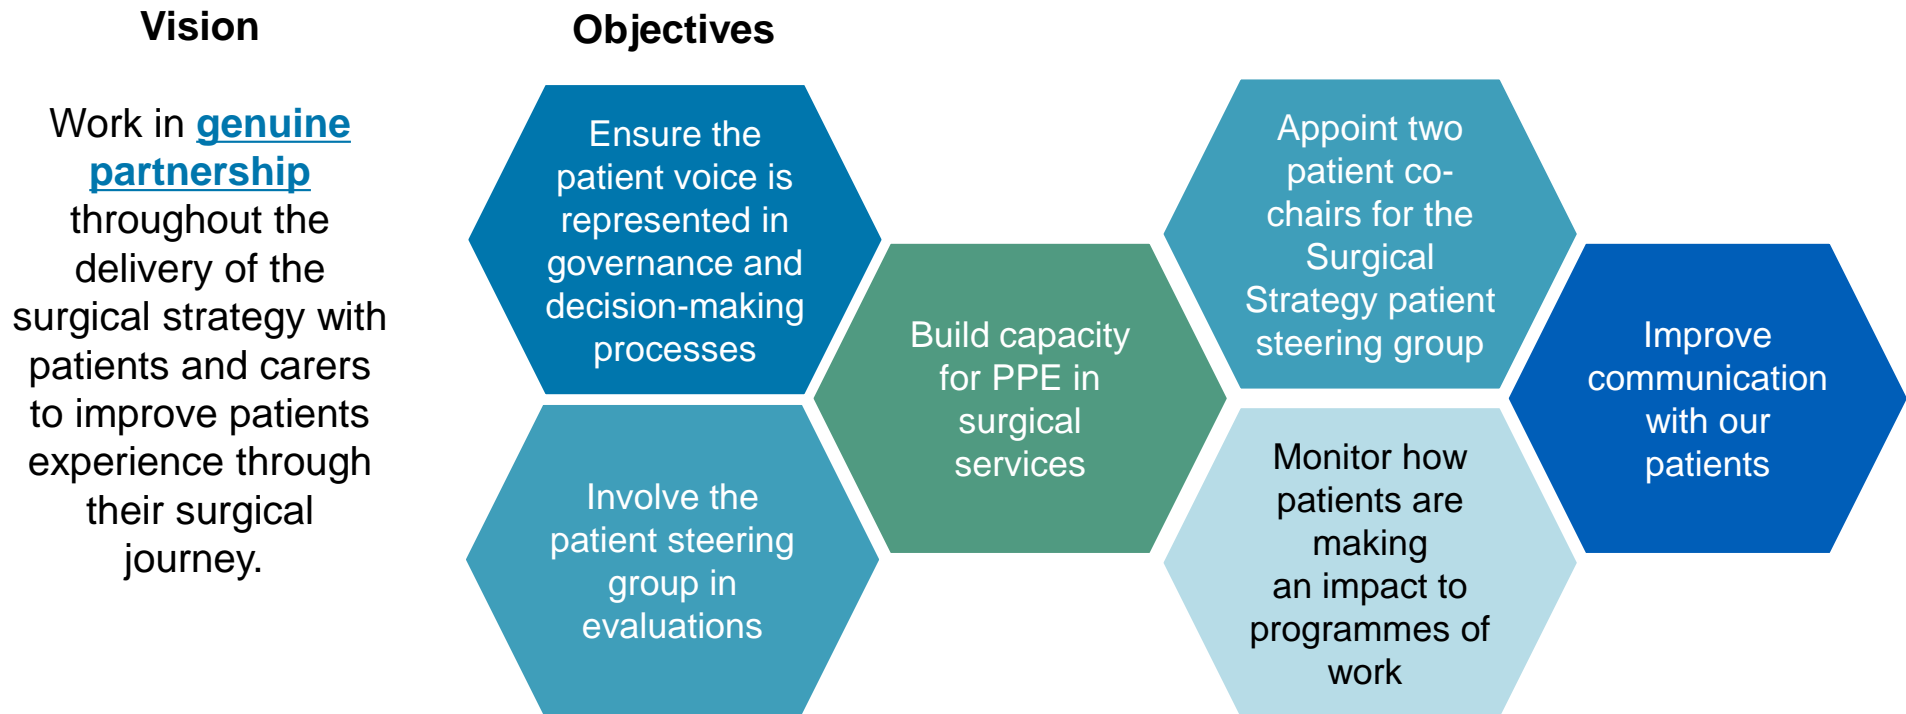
Vision

Work in genuine partnership throughout the delivery of the surgical strategy with patients and carers to improve patients experience through their surgical journey.

Objectives

Ensure the patient voice is represented in governance and decision-making processes

Involve the patient steering group in evaluations

Build capacity for PPE in surgical services

Appoint two patient co-chairs for the Surgical Strategy patient steering group

Monitor how patients are making an impact to programmes of work

Improve communication with our patients